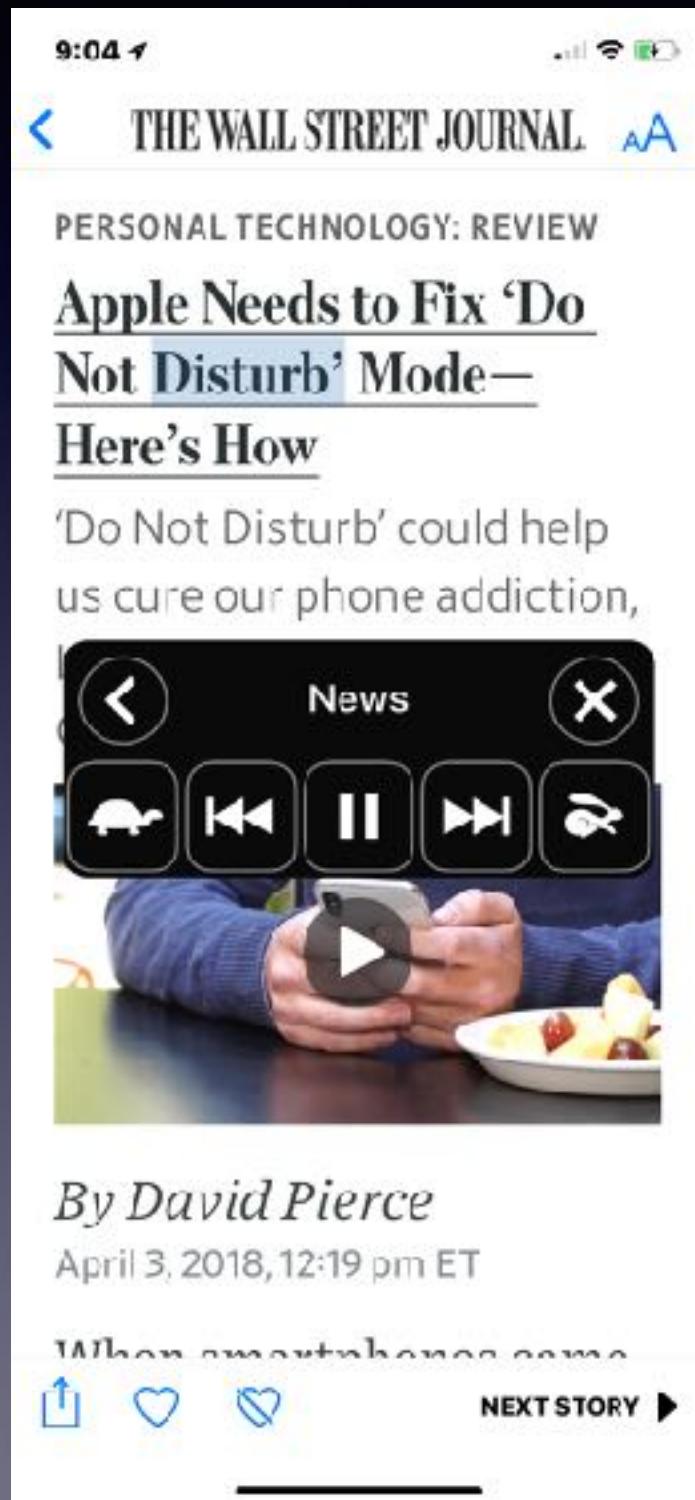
9:04

THE WALL STREET JOURNAL. AA

PERSONAL TECHNOLOGY: REVIEW

Apple Needs to Fix 'Do Not Disturb' Mode—Here's How

'Do Not Disturb' could help us cure our phone addiction, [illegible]

News

By David Pierce

April 3, 2018, 12:19 pm ET

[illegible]

NEXT STORY